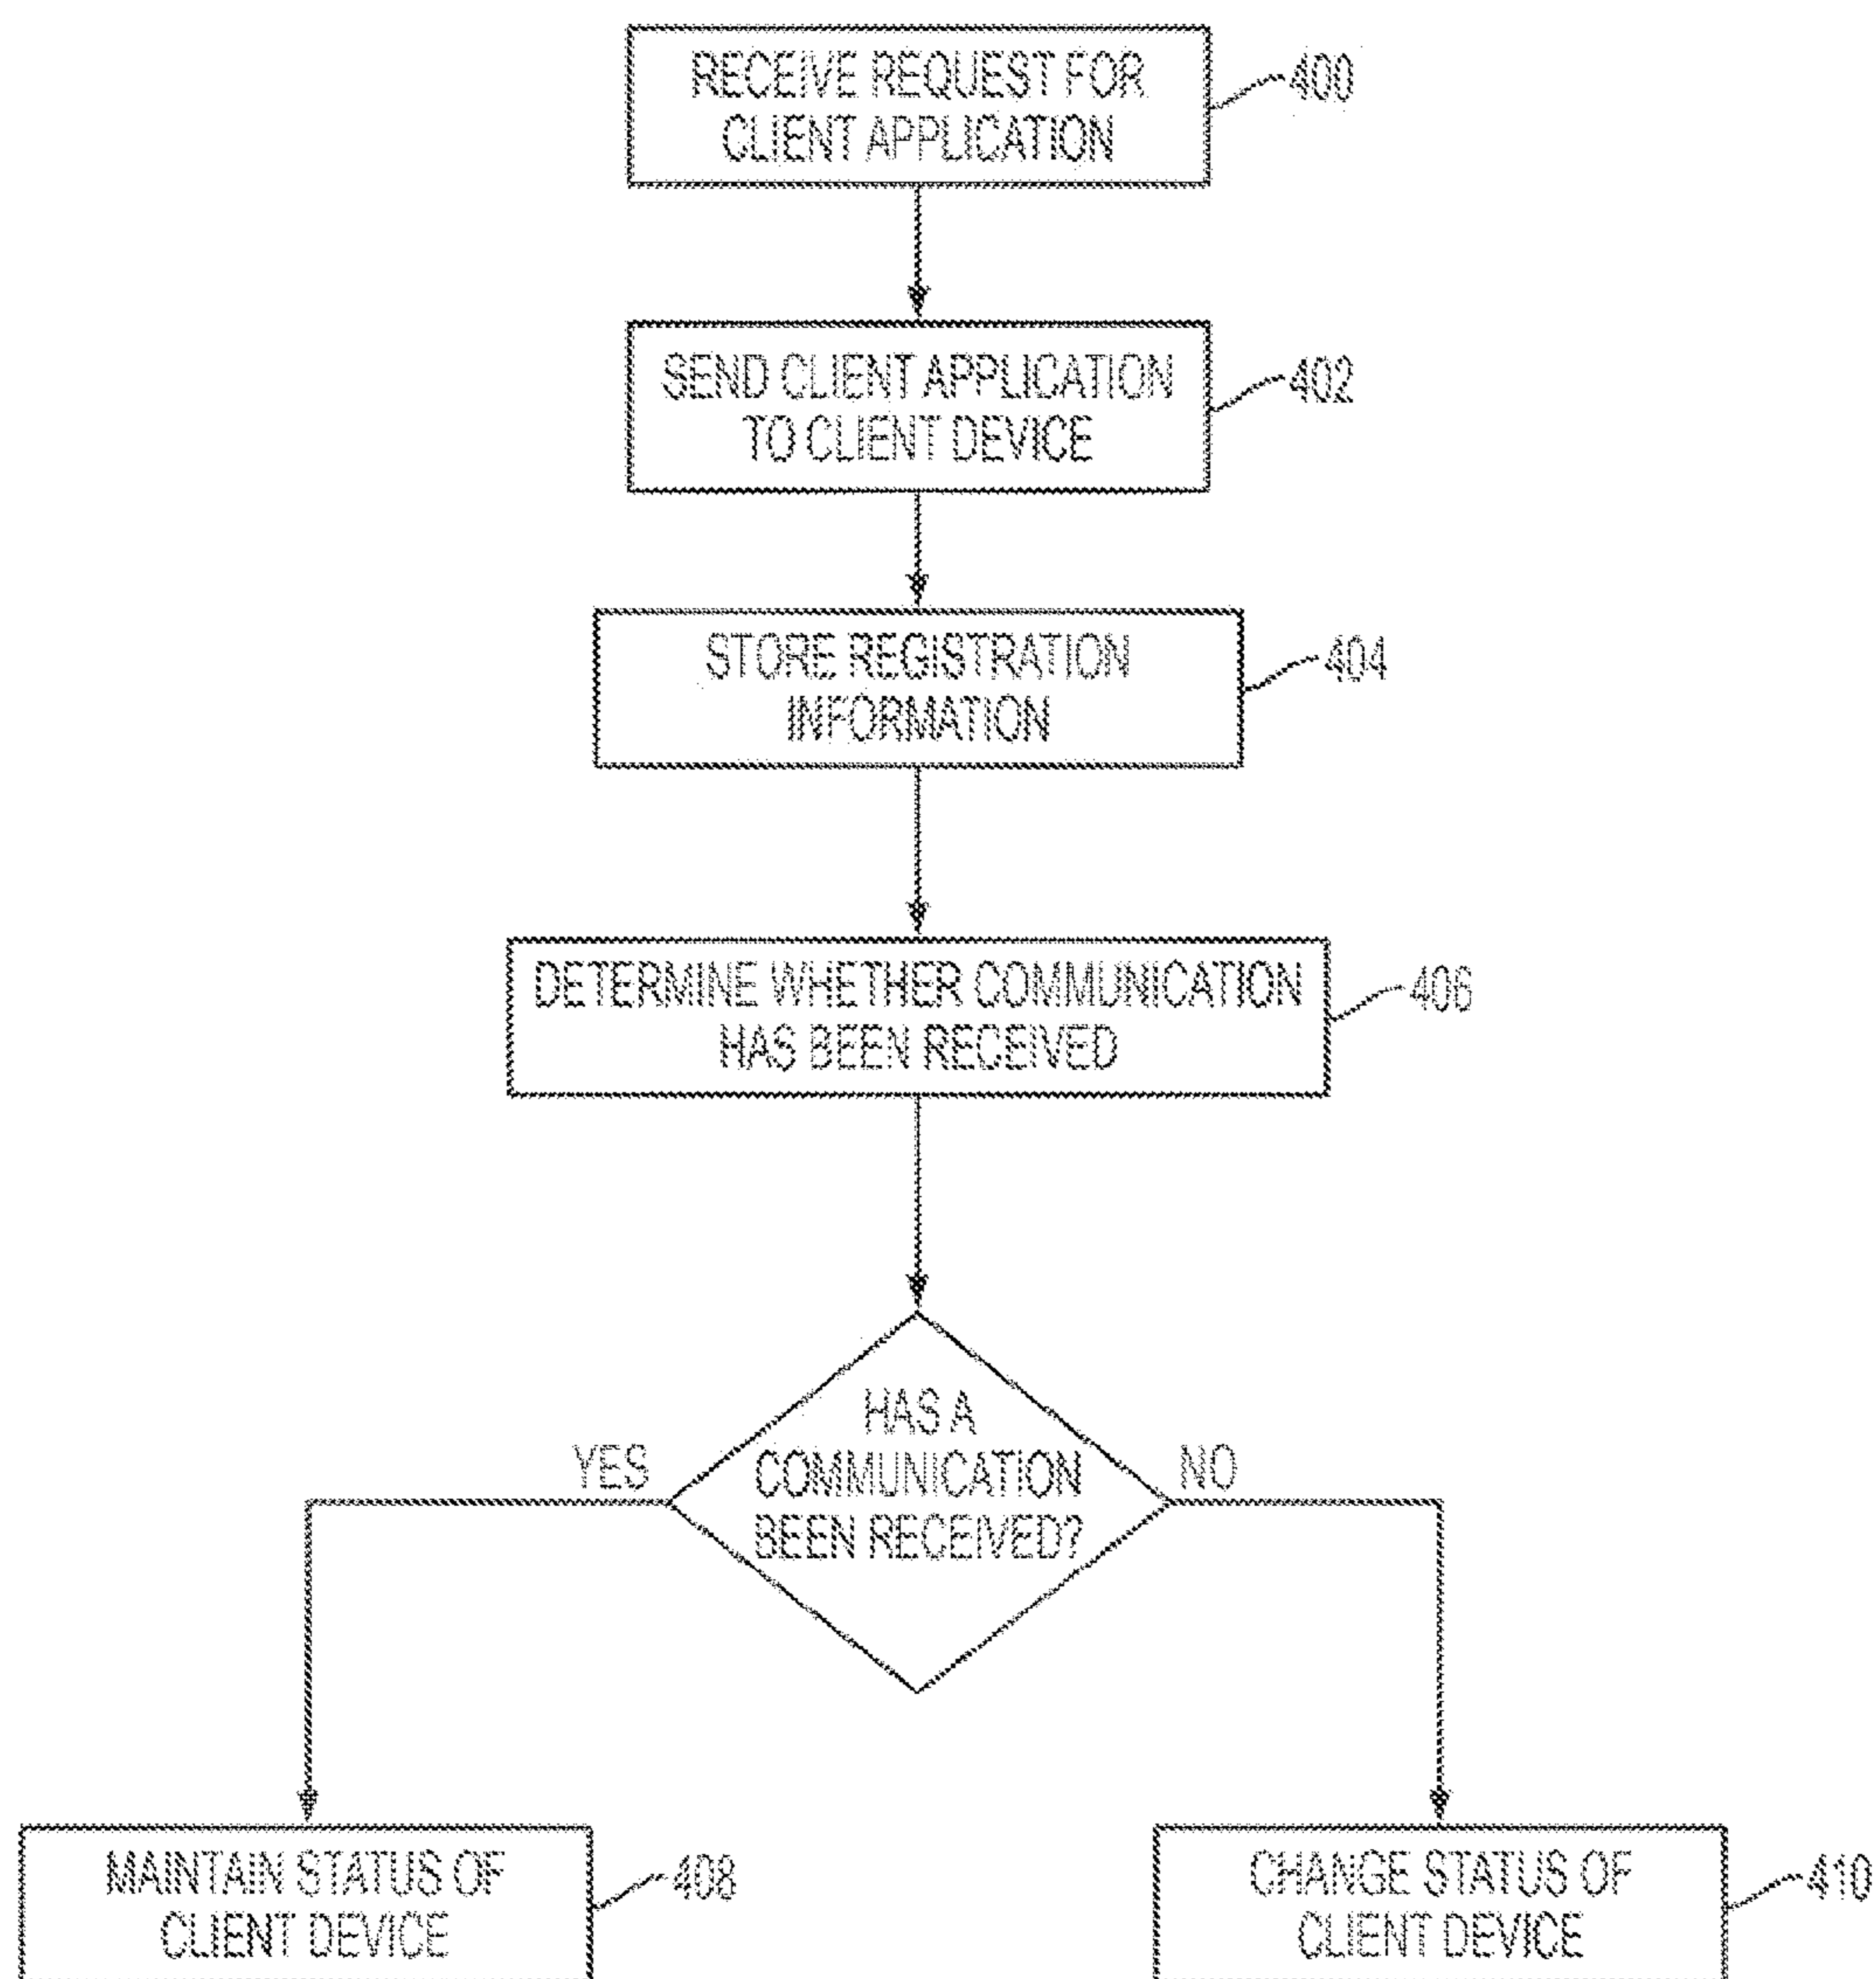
RECEIVE REQUEST FOR CLIENT APPLICATION

400

SEND CLIENT APPLICATION TO CLIENT DEVICE

402

STORE REGISTRATION INFORMATION

404

DETERMINE WHETHER COMMUNICATION HAS BEEN RECEIVED

406

HAS A COMMUNICATION BEEN RECEIVED?

YES

NO

MAINTAIN STATUS OF CLIENT DEVICE

408

CHANGE STATUS OF CLIENT DEVICE

410